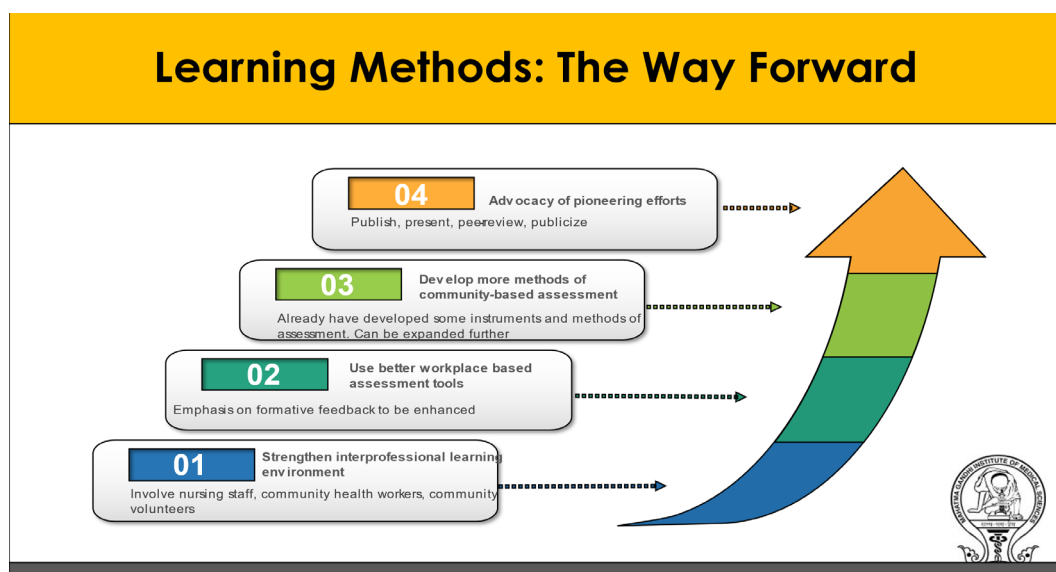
Learning Methods: The Way Forward

04
Advocacy of pioneering efforts
Publish, present, peer-review, publicize

03
Develop more methods of community-based assessment
Already have developed some instruments and methods of assessment. Can be expanded further

02
Use better workplace based assessment tools
Emphasis on formative feedback to be enhanced

01
Strengthen interprofessional learning environment
Involve nursing staff, community health workers, community volunteers

MAHATMA GANDHI INSTITUTE OF MEDICAL SCIENCES
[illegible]